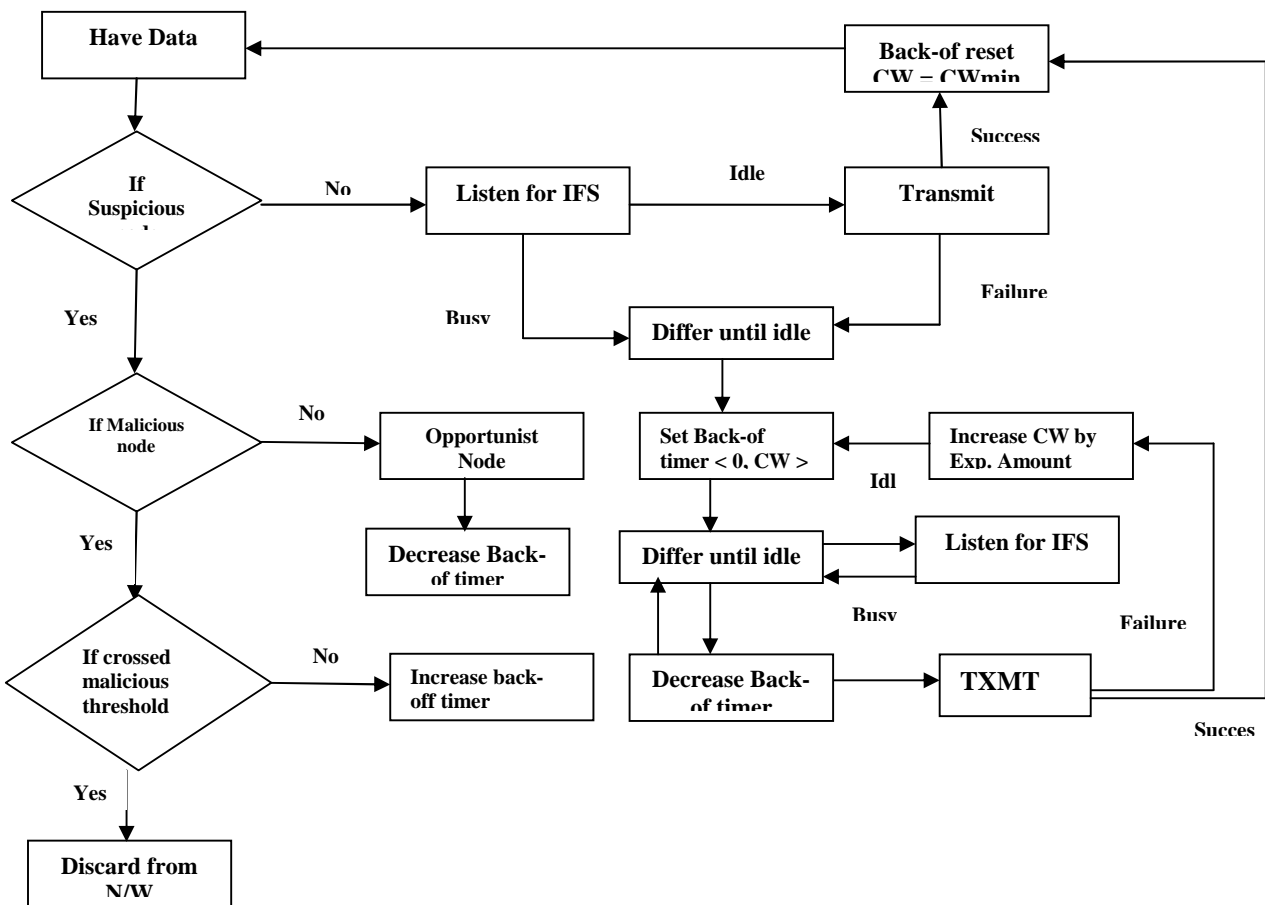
Have Data

Back-of reset CW = CWmin

Success

If Suspicious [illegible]

No

Listen for IFS

Idle

Transmit

Failure

Yes

Busy

Differ until idle

If Malicious node

No

Opportunist Node

Set Back-of timer < 0, CW >

Increase CW by Exp. Amount

Idl

Yes

Decrease Back-of timer

Differ until idle

Listen for IFS

Busy

Failure

If crossed malicious threshold

No

Increase back-off timer

Decrease Back-of timer

TXMT

Succes

Yes

Discard from N/W